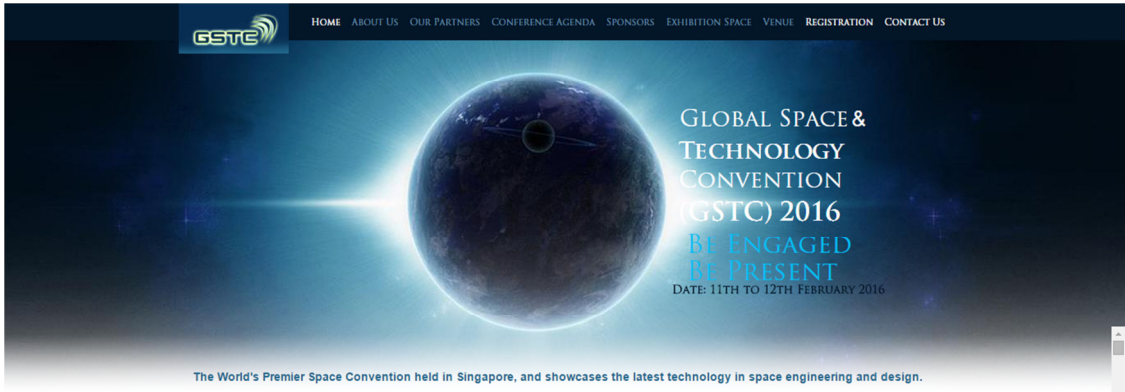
GSTC

HOME ABOUT US OUR PARTNERS CONFERENCE AGENDA SPONSORS EXHIBITION SPACE VENUE REGISTRATION CONTACT US

GLOBAL SPACE & TECHNOLOGY CONVENTION (GSTC) 2016

BE ENGAGED
BE PRESENT

DATE: 11TH TO 12TH FEBRUARY 2016

The World's Premier Space Convention held in Singapore, and showcases the latest technology in space engineering and design.